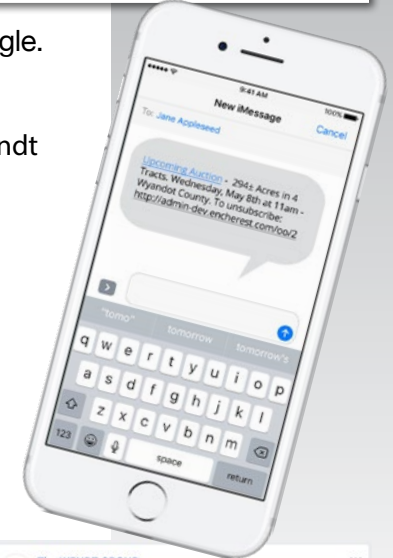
gle.

ndt

9:41 AM

100%

New iMessage

To: Jane Appleseed

Cancel

Upcoming Auction - 294s Acres in 4 Tracts. Wednesday, May 8th at 11am - Wyandot County. To unsubscribe: http://admin-dev.encherest.com/oo/2

"tomo"

tomorrow

tomorrow's

q w e r t y u i o p

a s d f g h j k l

z x c v b n m

123

space

return